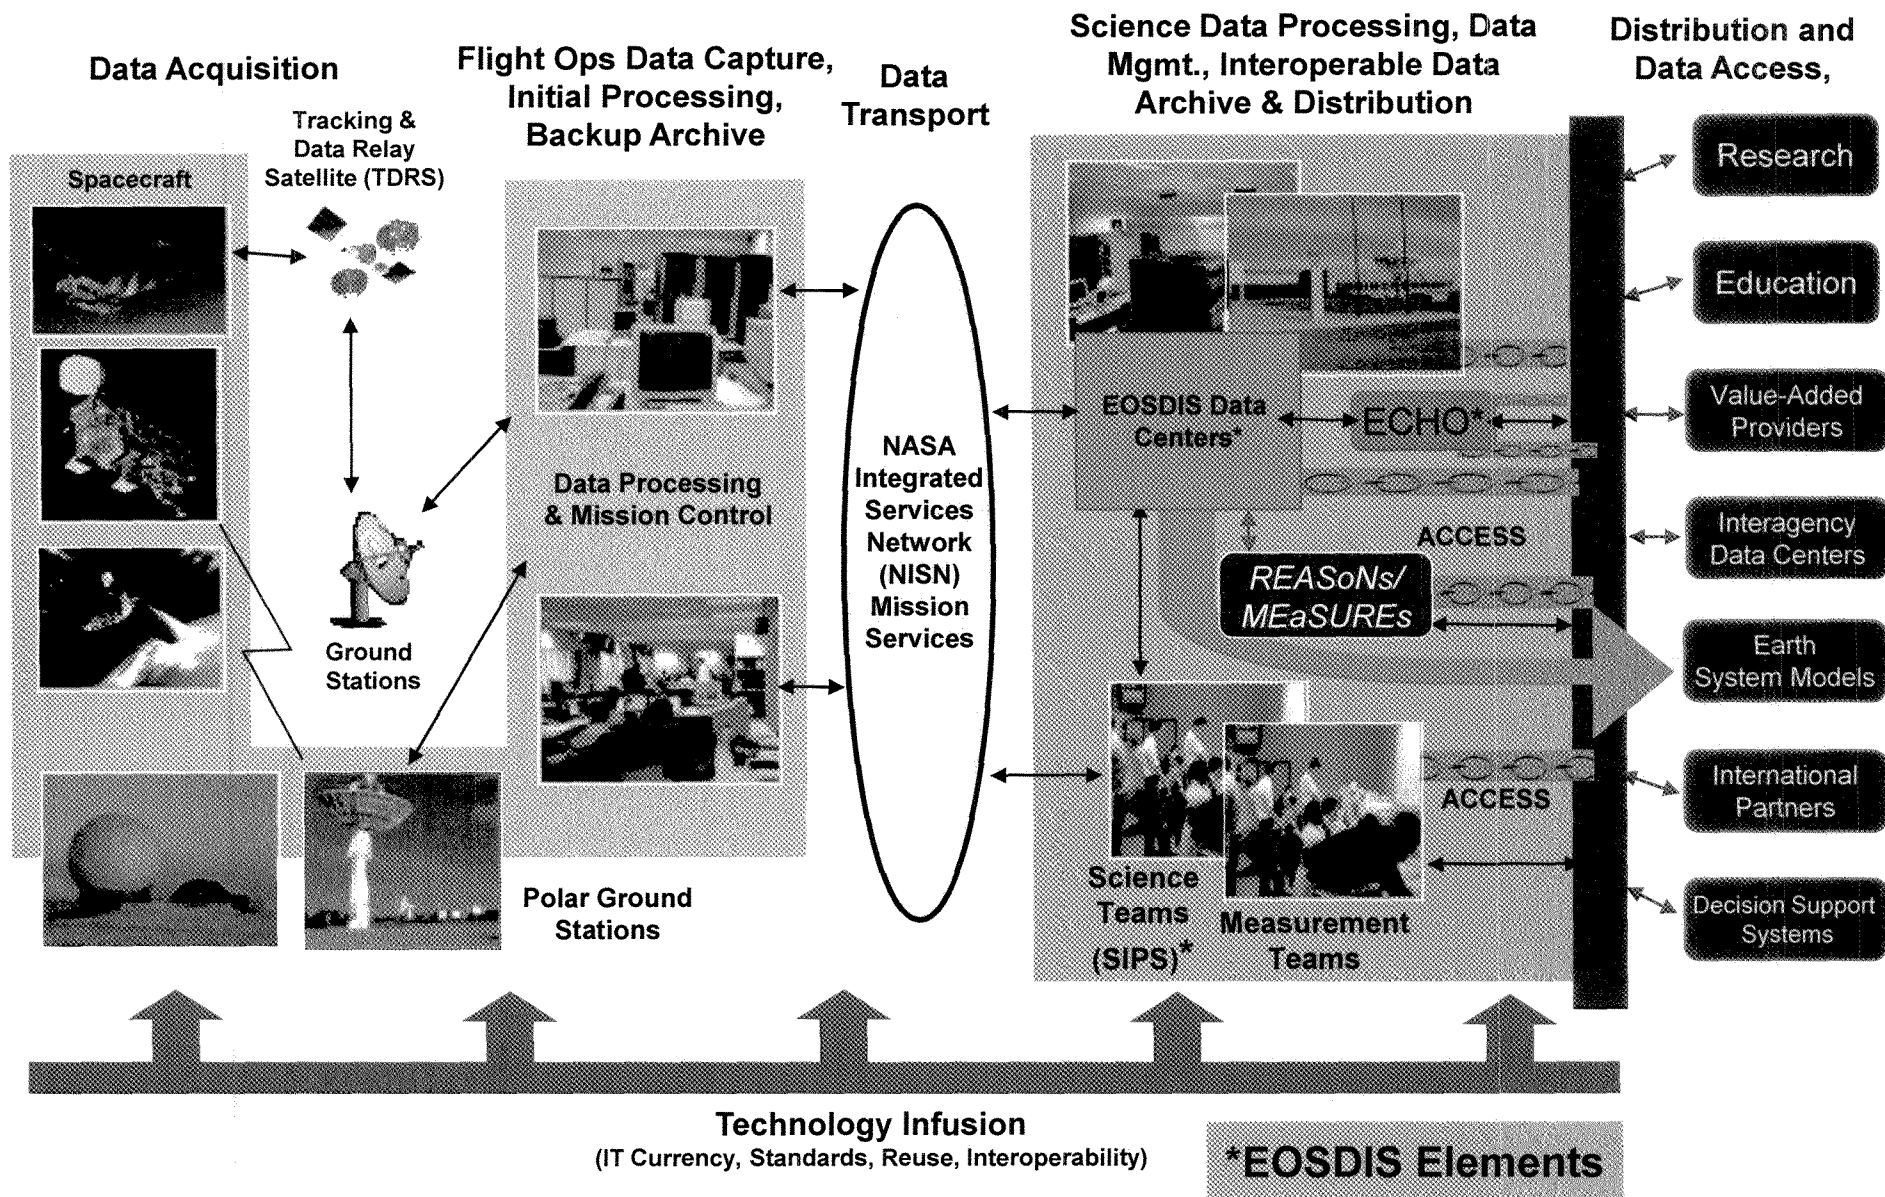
Data Acquisition

Flight Ops Data Capture, Initial Processing, Backup Archive

Data Transport

Science Data Processing, Data Mgmt., Interoperable Data Archive & Distribution

Distribution and Data Access,

Spacecraft

Tracking & Data Relay Satellite (TDRS)

Ground Stations

Data Processing & Mission Control

Polar Ground Stations

NASA Integrated Services Network (NISN) Mission Services

EOSDIS Data Centers*

ECHO*

ACCESS

REASoNs/ MEaSUREs

Science Teams (SIPS)*

Measurement Teams

ACCESS

Research

Education

Value-Added Providers

Interagency Data Centers

Earth System Models

International Partners

Decision Support Systems

Technology Infusion
(IT Currency, Standards, Reuse, Interoperability)

*EOSDIS Elements